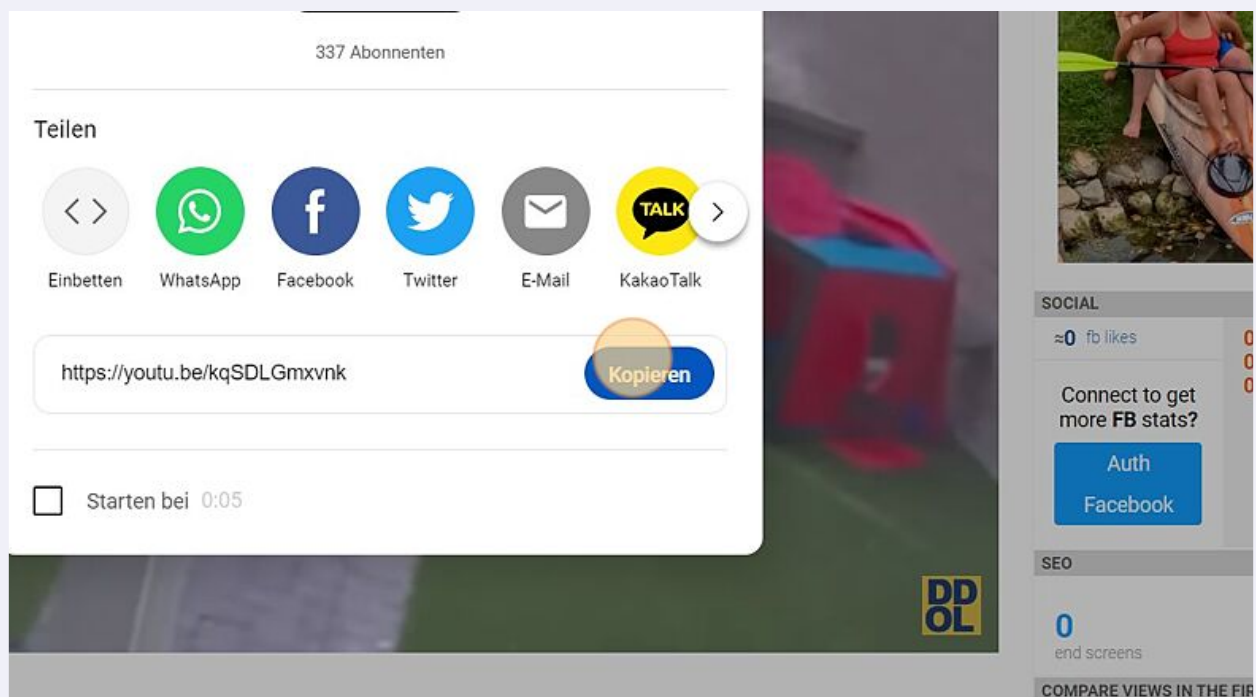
337 Abonnenten

Teilen

Einbetten WhatsApp Facebook Twitter E-Mail TALK KakaoTalk

https://youtu.be/kqSDLGmxvnk Kopieren

Starten bei 0:05

DD OL

SOCIAL

≈0 fb likes

Connect to get more **FB** stats?

Auth Facebook

SEO

0
end screens

COMPARE VIEWS IN THE FI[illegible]